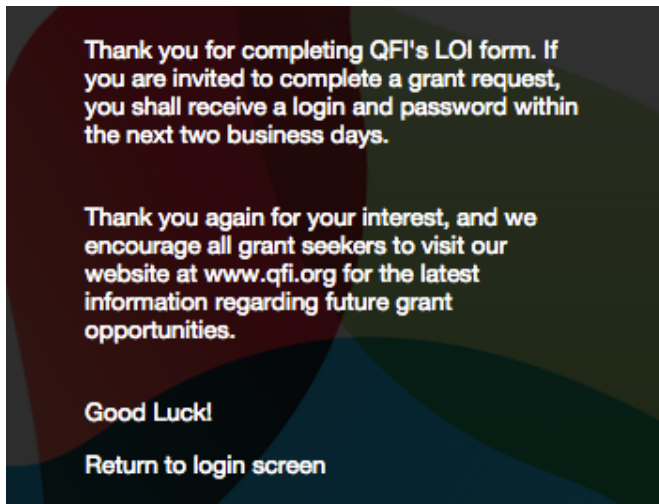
Thank you for completing QFI's LOI form. If you are invited to complete a grant request, you shall receive a login and password within the next two business days.

Thank you again for your interest, and we encourage all grant seekers to visit our website at www.qfi.org for the latest information regarding future grant opportunities.

Good Luck!

Return to login screen